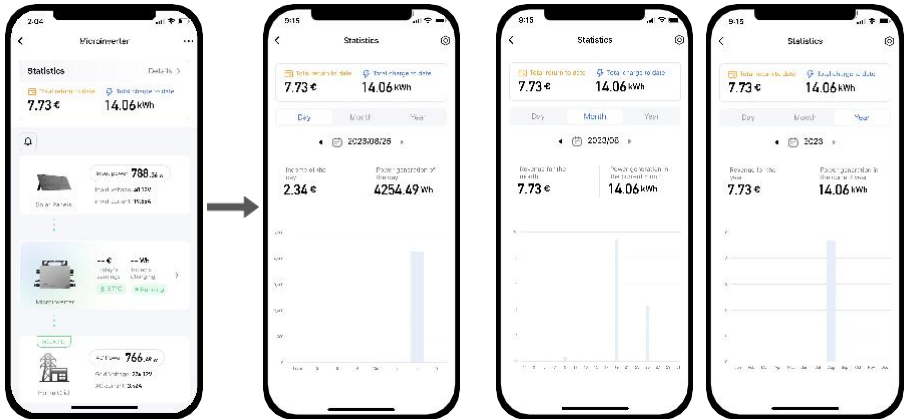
2:04

Microinverter

Statistics

Details >

Total return to date

Total charge to date

7.73 €

14.06 kWh

Solar Panels

788.36 W

Microinverter

-- €

-- Wh

766.48 W

9:15

Statistics

Total return to date

Total charge to date

7.73 €

14.06 kWh

Day

Month

Year

2023/08/26

Income of the day

Power generation of the day

2.34 €

4254.49 Wh

9:15

Statistics

Total return to date

Total charge to date

7.73 €

14.06 kWh

Day

Month

Year

2023/08

Revenue for the month

Power generation in the current month

7.73 €

14.06 kWh

9:15

Statistics

Total return to date

Total charge to date

7.73 €

14.06 kWh

Day

Month

Year

2023

Revenue for the year

Power generation in the current year

7.73 €

14.06 kWh